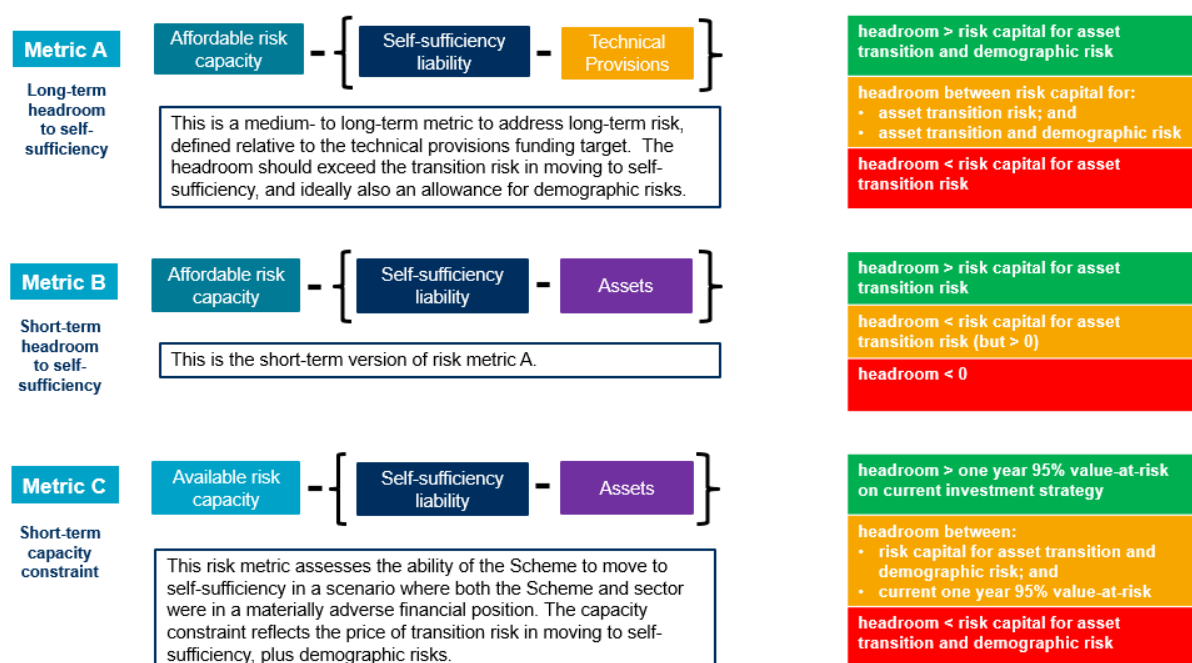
Metric A

Long-term headroom to self-sufficiency

Affordable risk capacity - { Self-sufficiency liability - Technical Provisions }

This is a medium- to long-term metric to address long-term risk, defined relative to the technical provisions funding target. The headroom should exceed the transition risk in moving to self-sufficiency, and ideally also an allowance for demographic risks.

headroom > risk capital for asset transition and demographic risk

headroom between risk capital for:
• asset transition risk; and
• asset transition and demographic risk

headroom < risk capital for asset transition risk

Metric B

Short-term headroom to self-sufficiency

Affordable risk capacity - { Self-sufficiency liability - Assets }

This is the short-term version of risk metric A.

headroom > risk capital for asset transition risk

headroom < risk capital for asset transition risk (but > 0)

headroom < 0

Metric C

Short-term capacity constraint

Available risk capacity - { Self-sufficiency liability - Assets }

This risk metric assesses the ability of the Scheme to move to self-sufficiency in a scenario where both the Scheme and sector were in a materially adverse financial position. The capacity constraint reflects the price of transition risk in moving to self-sufficiency, plus demographic risks.

headroom > one year 95% value-at-risk on current investment strategy

headroom between:
• risk capital for asset transition and demographic risk; and
• current one year 95% value-at-risk

headroom < risk capital for asset transition and demographic risk